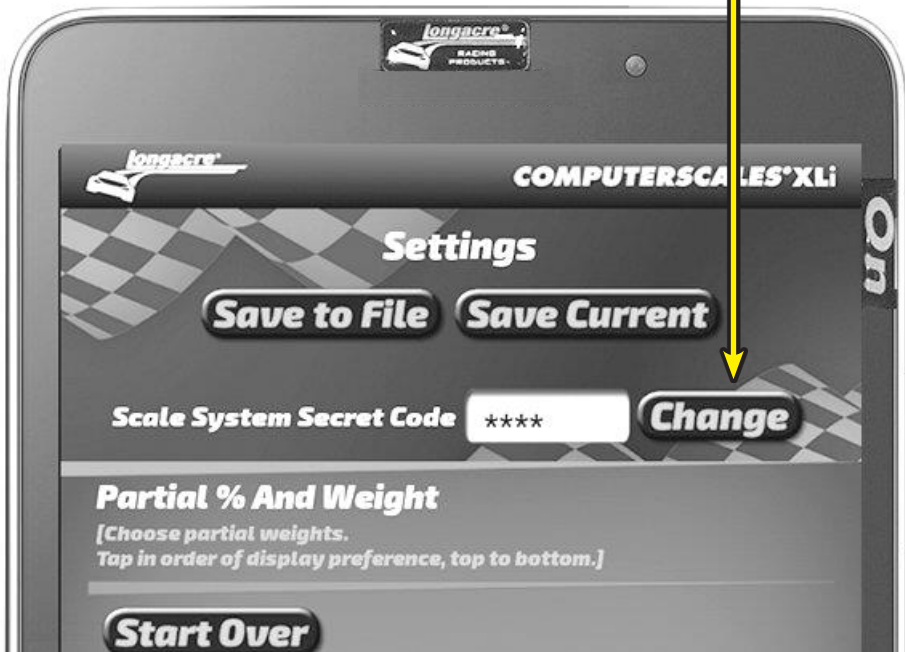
Longacre®
RACING PRODUCTS

Longacre®

COMPUTERSCALES®XLi

On

Settings

Save to File

Save Current

Scale System Secret Code

****

Change

Partial % And Weight

[Choose partial weights.
Tap in order of display preference, top to bottom.]

Start Over